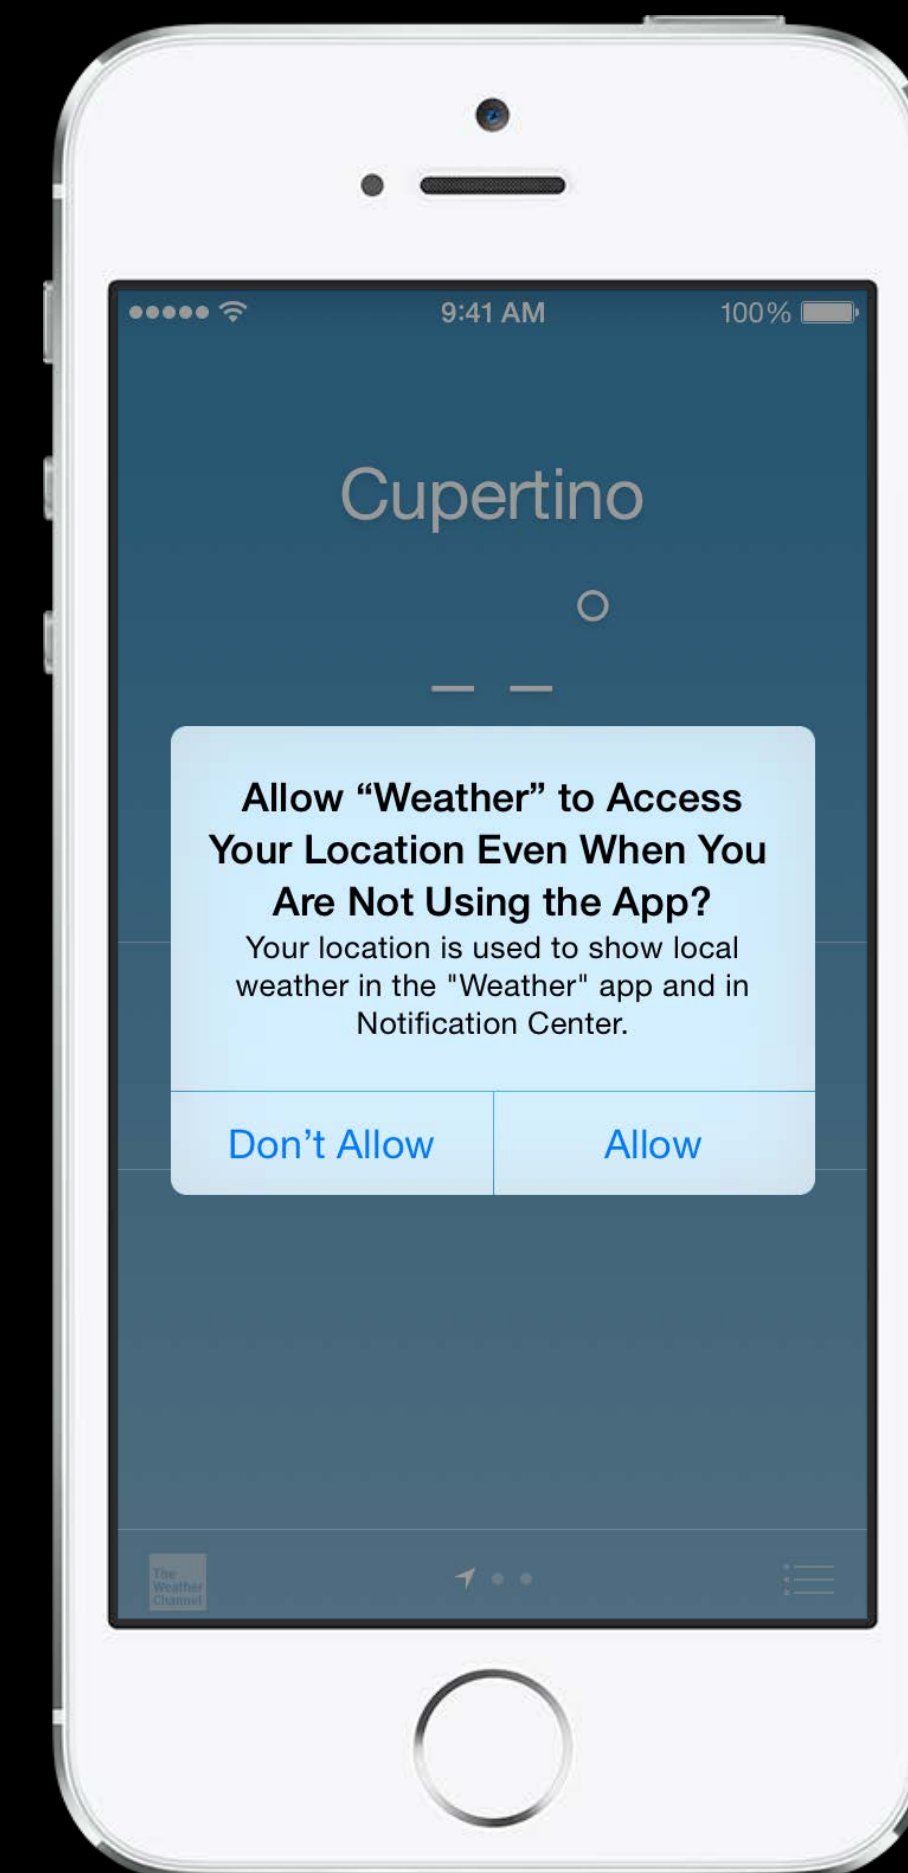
9:41 AM

100%

Cupertino

°

– –

Allow “Weather” to Access Your Location Even When You Are Not Using the App?

Your location is used to show local weather in the "Weather" app and in Notification Center.

Don’t Allow

Allow

The Weather Channel